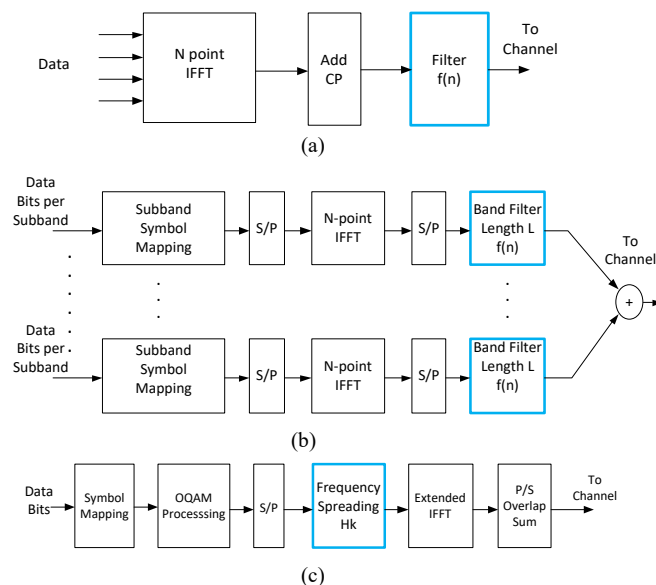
Data

N point IFFT

Add CP

Filter f(n)

To Channel

(a)

Data Bits per Subband

Subband Symbol Mapping

S/P

N-point IFFT

S/P

Band Filter Length L f(n)

To Channel

+

Data Bits per Subband

Subband Symbol Mapping

S/P

N-point IFFT

S/P

Band Filter Length L f(n)

(b)

Data Bits

Symbol Mapping

OQAM Processsing

S/P

Frequency Spreading Hk

Extended IFFT

P/S Overlap Sum

To Channel

(c)